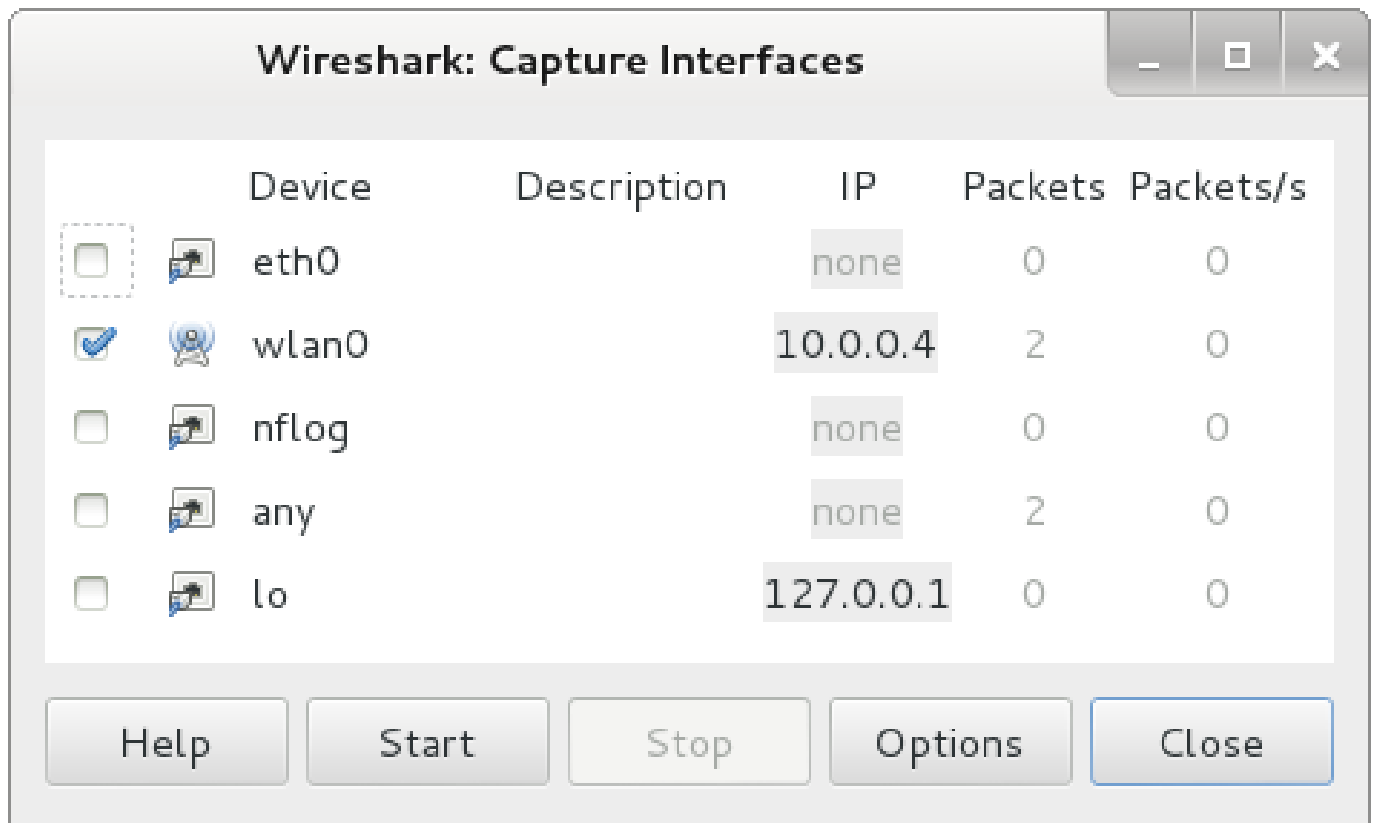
Wireshark: Capture Interfaces

| | | Device | Description | IP | Packets | Packets/s |
|---|---|---|---|---|---|---|
| | | eth0 | | none | 0 | 0 |
| | | wlan0 | | 10.0.0.4 | 2 | 0 |
| | | nflog | | none | 0 | 0 |
| | | any | | none | 2 | 0 |
| | | lo | | 127.0.0.1 | 0 | 0 |

Help Start Stop Options Close